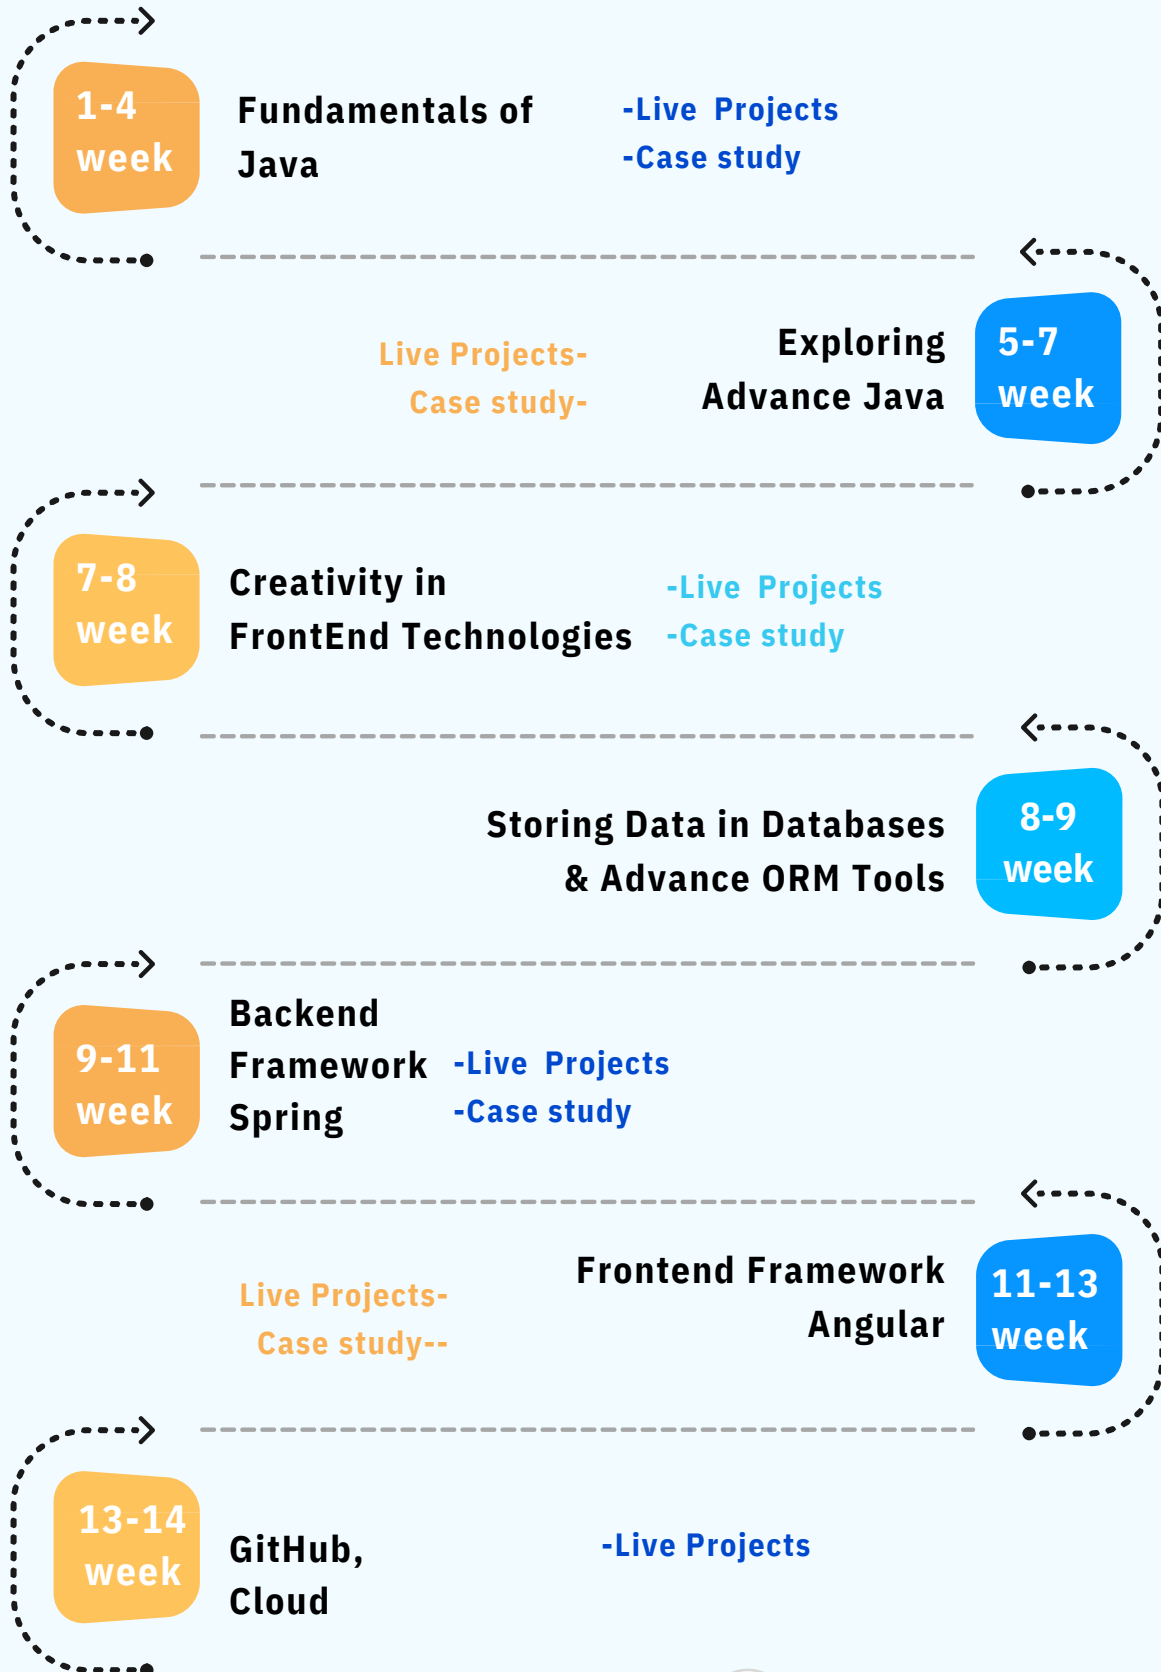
1-4 week

Fundamentals of Java

-Live Projects
-Case study

Live Projects-
Case study-

Exploring Advance Java

5-7 week

7-8 week

Creativity in FrontEnd Technologies

-Live Projects
-Case study

Storing Data in Databases & Advance ORM Tools

8-9 week

9-11 week

Backend Framework Spring

-Live Projects
-Case study

Live Projects-
Case study--

Frontend Framework Angular

11-13 week

13-14 week

GitHub, Cloud

-Live Projects